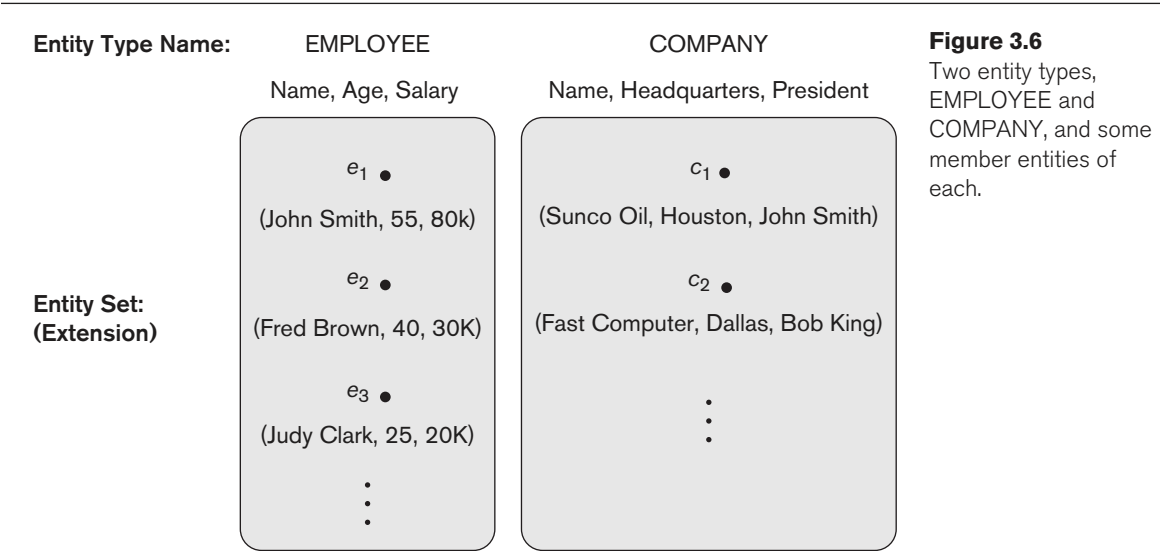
Entity Type Name: EMPLOYEE COMPANY

Name, Age, Salary Name, Headquarters, President

$e_1$

(John Smith, 55, 80k)

$e_2$

(Fred Brown, 40, 30K)

$e_3$

(Judy Clark, 25, 20K)

$c_1$

(Sunco Oil, Houston, John Smith)

$c_2$

(Fast Computer, Dallas, Bob King)

Entity Set: (Extension)

Figure 3.6
Two entity types, EMPLOYEE and COMPANY, and some member entities of each.